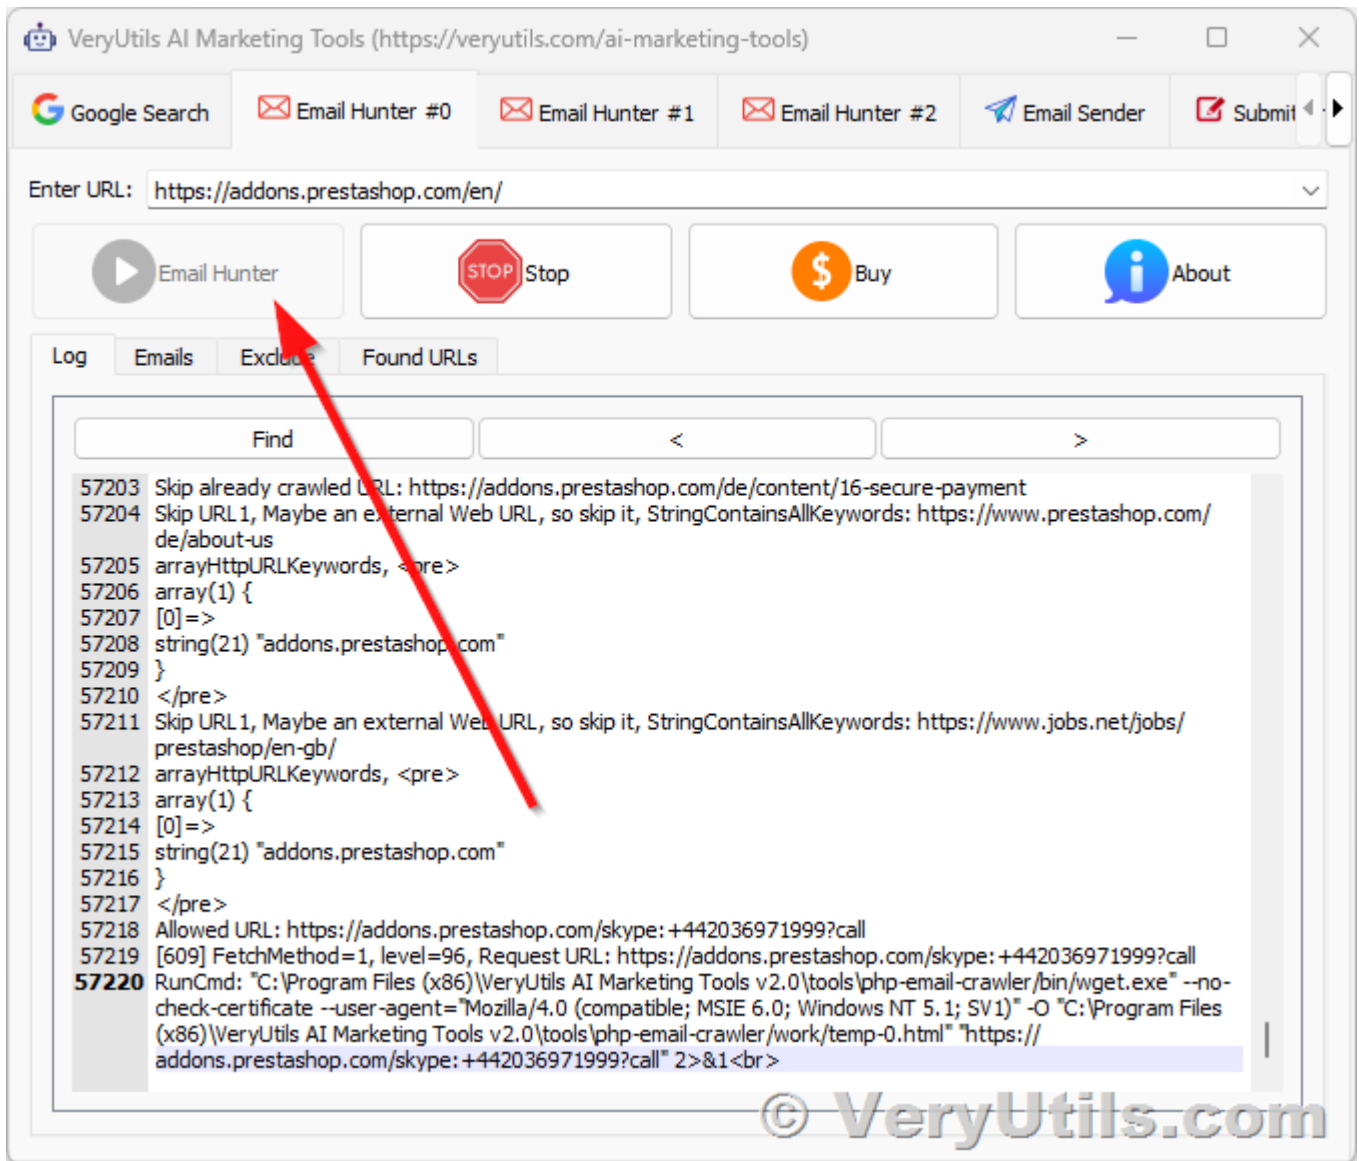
VeryUtils AI Marketing Tools (https://veryutils.com/ai-marketing-tools)

Google Search | Email Hunter #0 | Email Hunter #1 | Email Hunter #2 | Email Sender | Submit

Enter URL: https://addons.prestashop.com/en/

Email Hunter
STOP Stop
Buy
About

Log | Emails | Exclude | Found URLs

Find | < | >

57203 Skip already crawled URL: https://addons.prestashop.com/de/content/16-secure-payment
57204 Skip URL1, Maybe an external Web URL, so skip it, StringContainsAllKeywords: https://www.prestashop.com/de/about-us
57205 arrayHttpURLKeywords, <pre>
57206 array(1) {
57207 [0]=>
57208 string(21) "addons.prestashop.com"
57209 }
57210 </pre>
57211 Skip URL1, Maybe an external Web URL, so skip it, StringContainsAllKeywords: https://www.jobs.net/jobs/prestashop/en-gb/
57212 arrayHttpURLKeywords, <pre>
57213 array(1) {
57214 [0]=>
57215 string(21) "addons.prestashop.com"
57216 }
57217 </pre>
57218 Allowed URL: https://addons.prestashop.com/skype:+442036971999?call
57219 [609] FetchMethod=1, level=96, Request URL: https://addons.prestashop.com/skype:+442036971999?call
57220 RunCmd: "C:\Program Files (x86)\VeryUtils AI Marketing Tools v2.0\tools\php-email-crawler/bin/wget.exe" --no-check-certificate --user-agent="Mozilla/4.0 (compatible; MSIE 6.0; Windows NT 5.1; SV1)" -O "C:\Program Files (x86)\VeryUtils AI Marketing Tools v2.0\tools\php-email-crawler/work/temp-0.html" "https://addons.prestashop.com/skype:+442036971999?call" 2>&1<br>

© VeryUtils.com